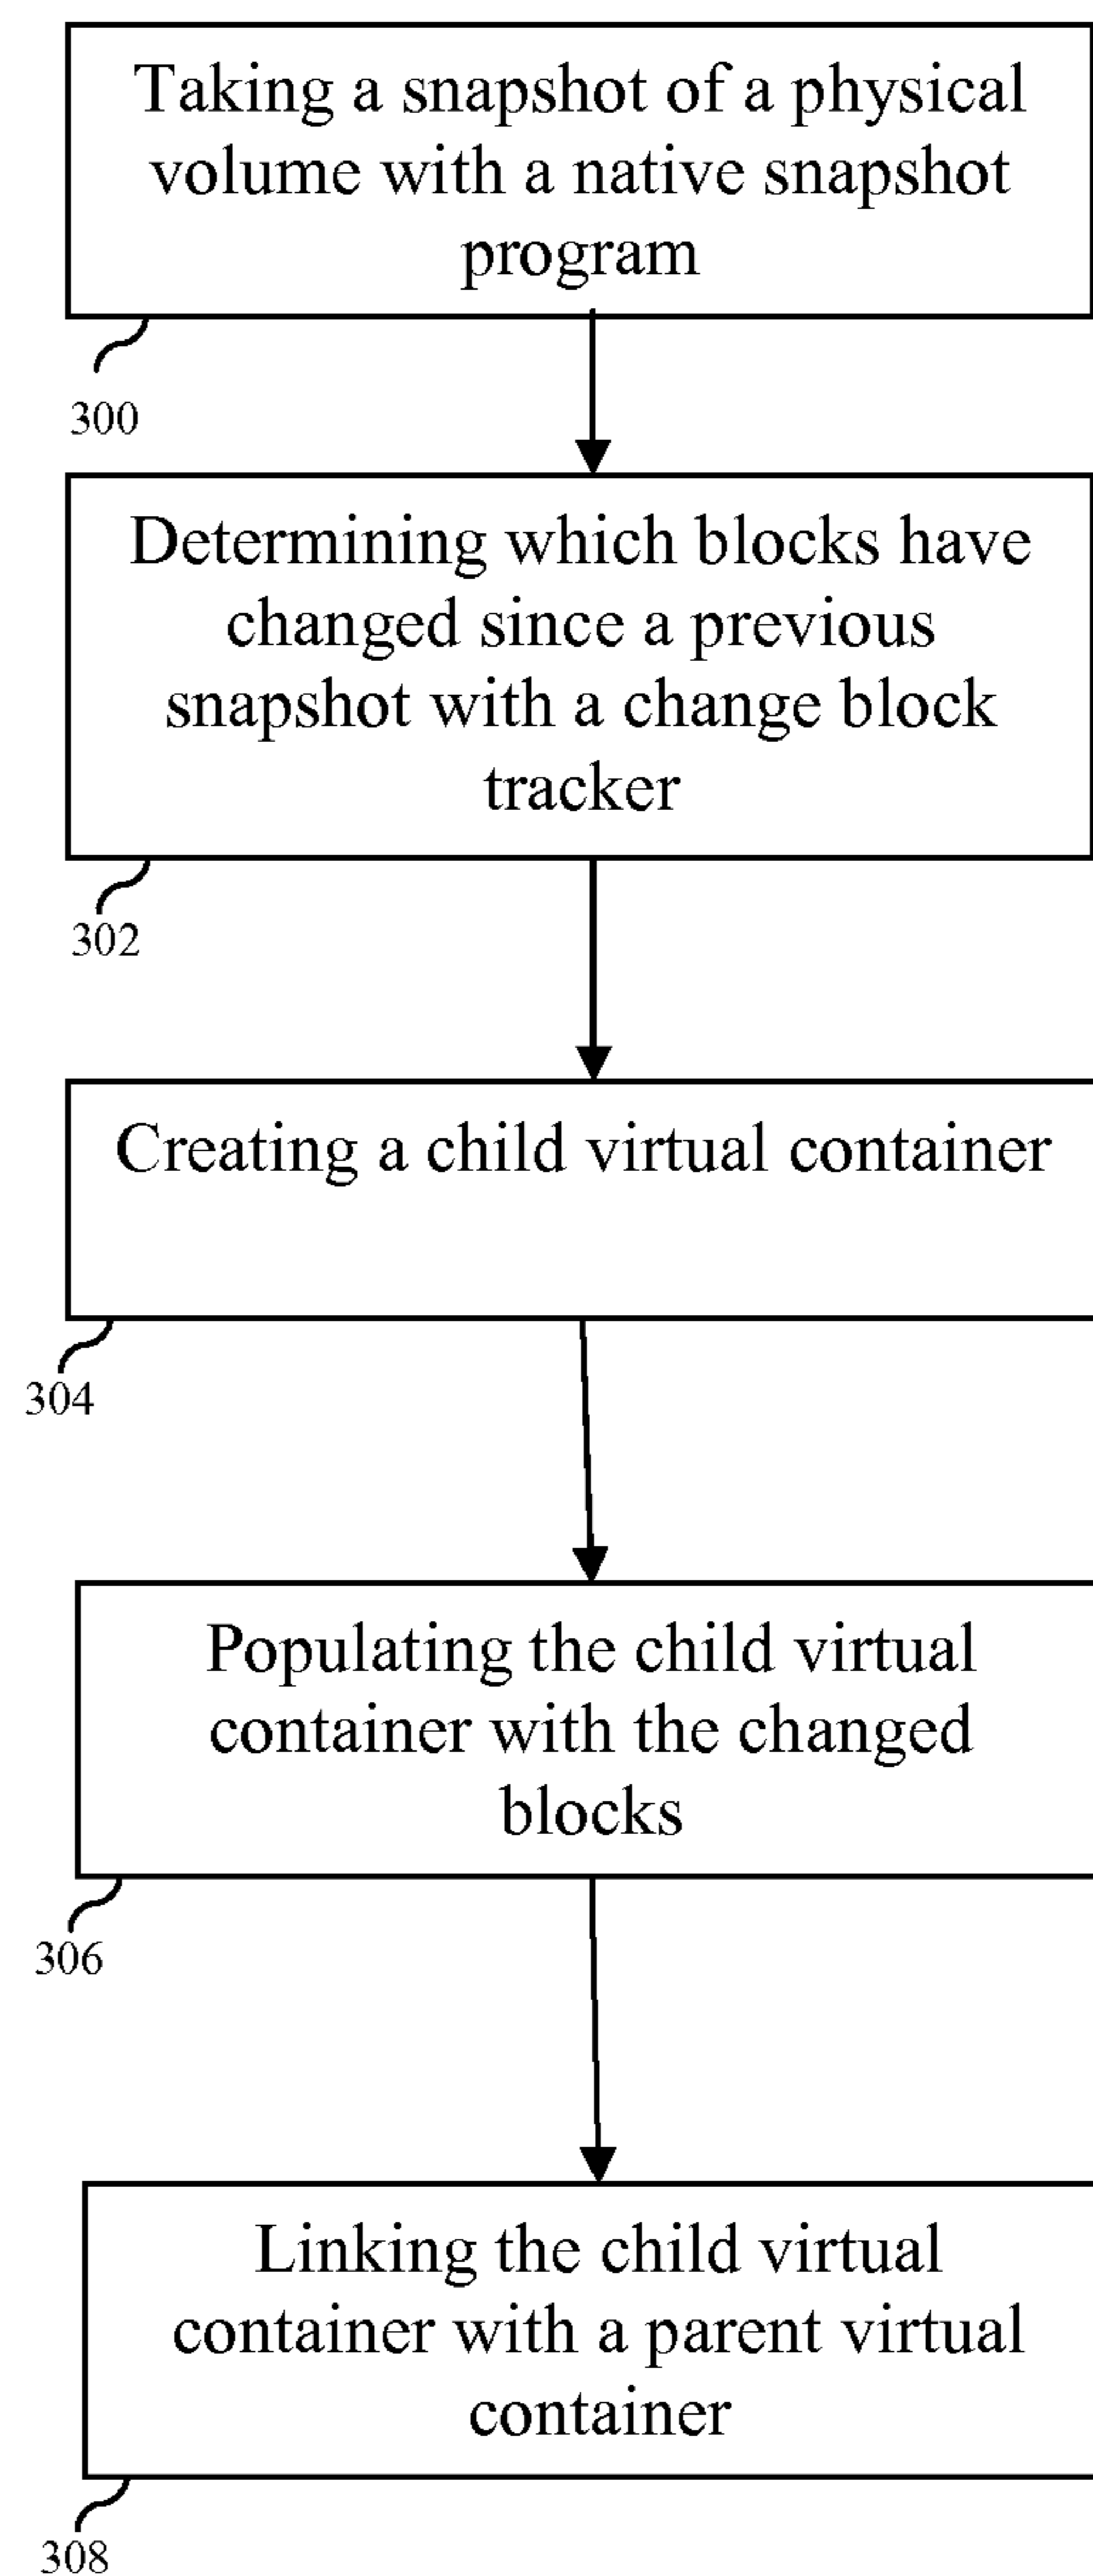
Taking a snapshot of a physical volume with a native snapshot program

300

Determining which blocks have changed since a previous snapshot with a change block tracker

302

Creating a child virtual container

304

Populating the child virtual container with the changed blocks

306

Linking the child virtual container with a parent virtual container

308